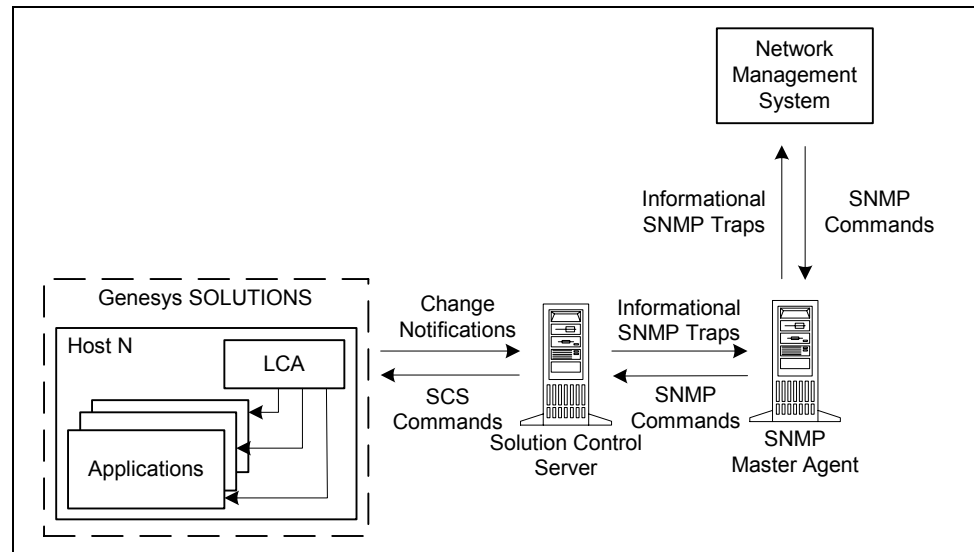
Network Management System

Informational SNMP Traps

SNMP Commands

Genesys SOLUTIONS

Host N

LCA

Applications

Change Notifications

SCS Commands

Solution Control Server

Informational SNMP Traps

SNMP Commands

SNMP Master Agent